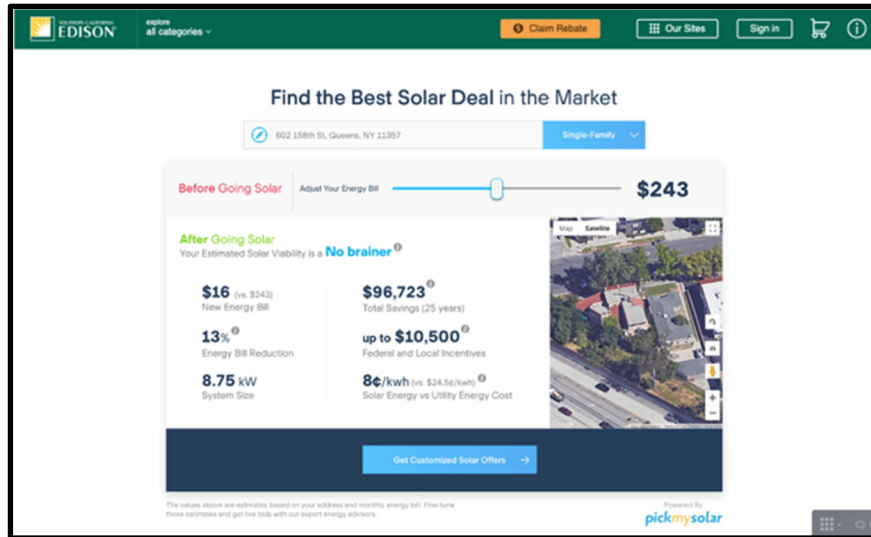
SOUTHERN CALIFORNIA EDISON

explore
all categories

Claim Rebate

Our Sites

Sign in

Find the Best Solar Deal in the Market

602 158th St, Queens, NY 11357

Single-Family

Before Going Solar

Adjust Your Energy Bill

$243

After Going Solar

Your Estimated Solar Viability is a No brainer

$16 (vs. $243)
New Energy Bill

13%
Energy Bill Reduction

8.75 kW
System Size

$96,723
Total Savings (25 years)

up to $10,500
Federal and Local Incentives

8¢/kwh (vs. $24.5¢/kwh)
Solar Energy vs Utility Energy Cost

Map Satellite

Get Customized Solar Offers

The values above are estimates based on your address and monthly energy bill. Fine-tune these estimates and get live bids with our expert energy advisors.

Powered By
pickmysolar